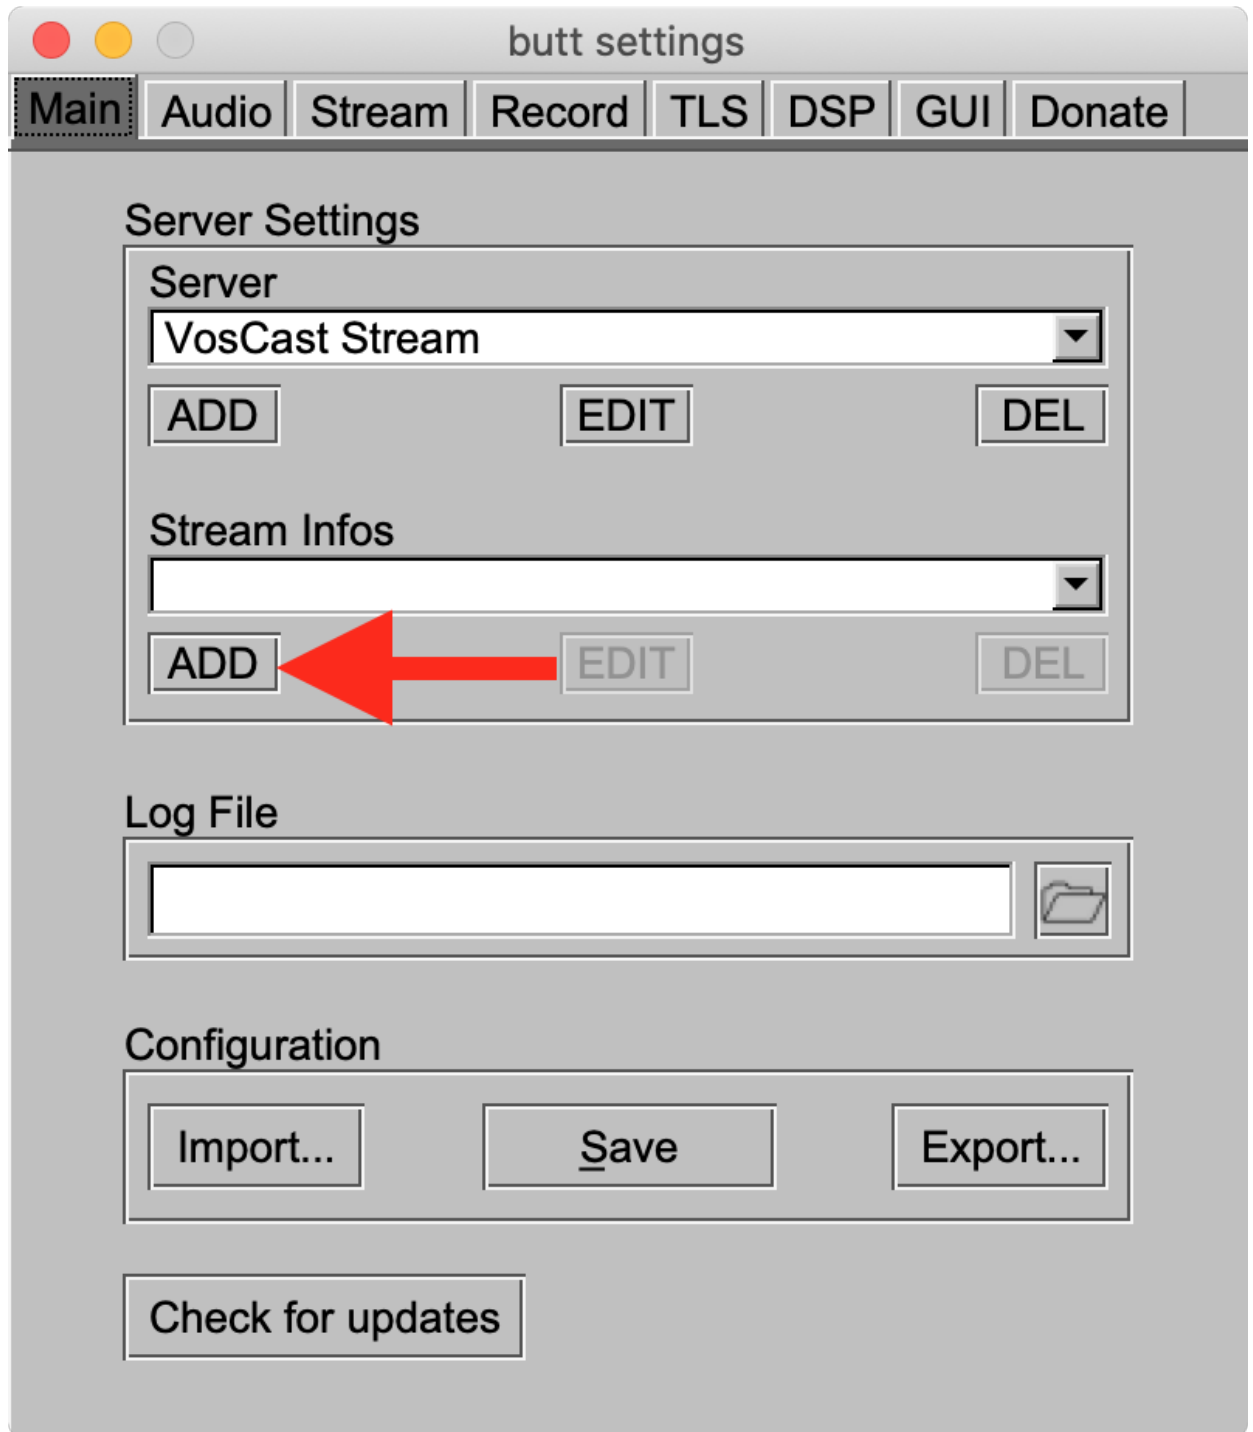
butt settings

Main | Audio | Stream | Record | TLS | DSP | GUI | Donate

Server Settings

Server

VosCast Stream

ADD EDIT DEL

Stream Infos

ADD EDIT DEL

Log File

Configuration

Import... Save Export...

Check for updates